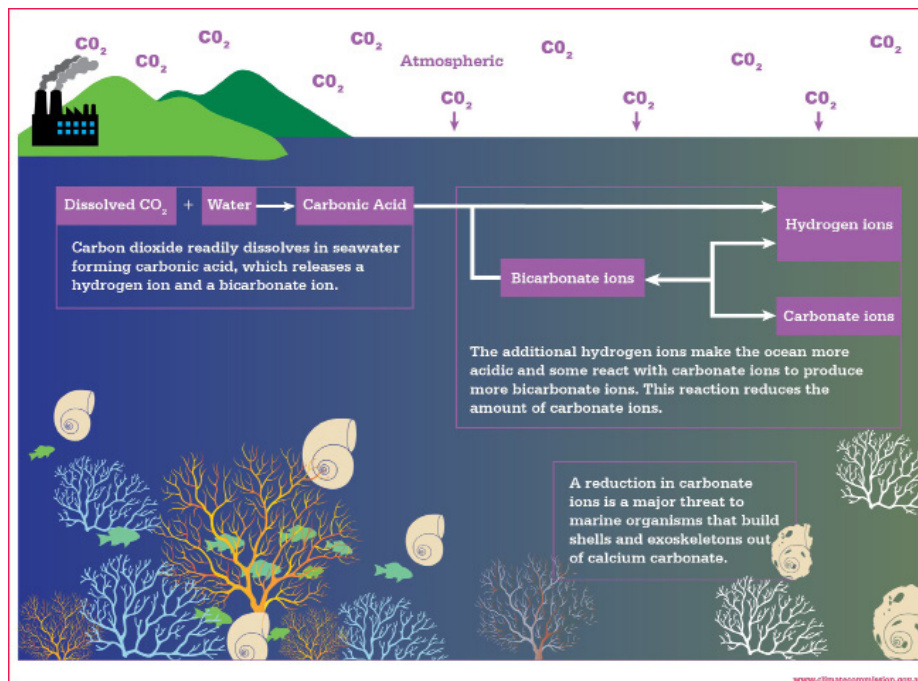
$CO_2$ $CO_2$ $CO_2$ $CO_2$ $CO_2$ Atmospheric $CO_2$ $CO_2$ $CO_2$ $CO_2$ $CO_2$ $CO_2$

Dissolved $CO_2$ + Water Carbonic Acid

Carbon dioxide readily dissolves in seawater forming carbonic acid, which releases a hydrogen ion and a bicarbonate ion.

Hydrogen ions

Bicarbonate ions

Carbonate ions

The additional hydrogen ions make the ocean more acidic and some react with carbonate ions to produce more bicarbonate ions. This reaction reduces the amount of carbonate ions.

A reduction in carbonate ions is a major threat to marine organisms that build shells and exoskeletons out of calcium carbonate.

www.climatecommission.gov.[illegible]